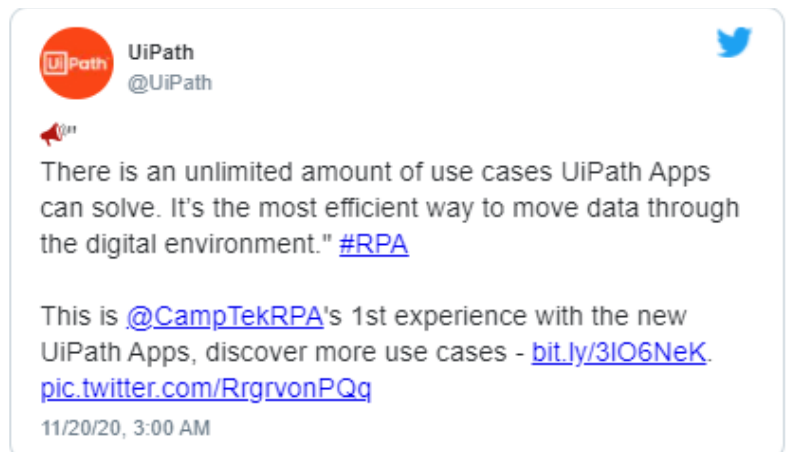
UiPath
UiPath
@UiPath

"
There is an unlimited amount of use cases UiPath Apps can solve. It's the most efficient way to move data through the digital environment." #RPA

This is @CampTekRPA's 1st experience with the new UiPath Apps, discover more use cases - bit.ly/3lO6NeK. pic.twitter.com/RrgrvonPQq

11/20/20, 3:00 AM